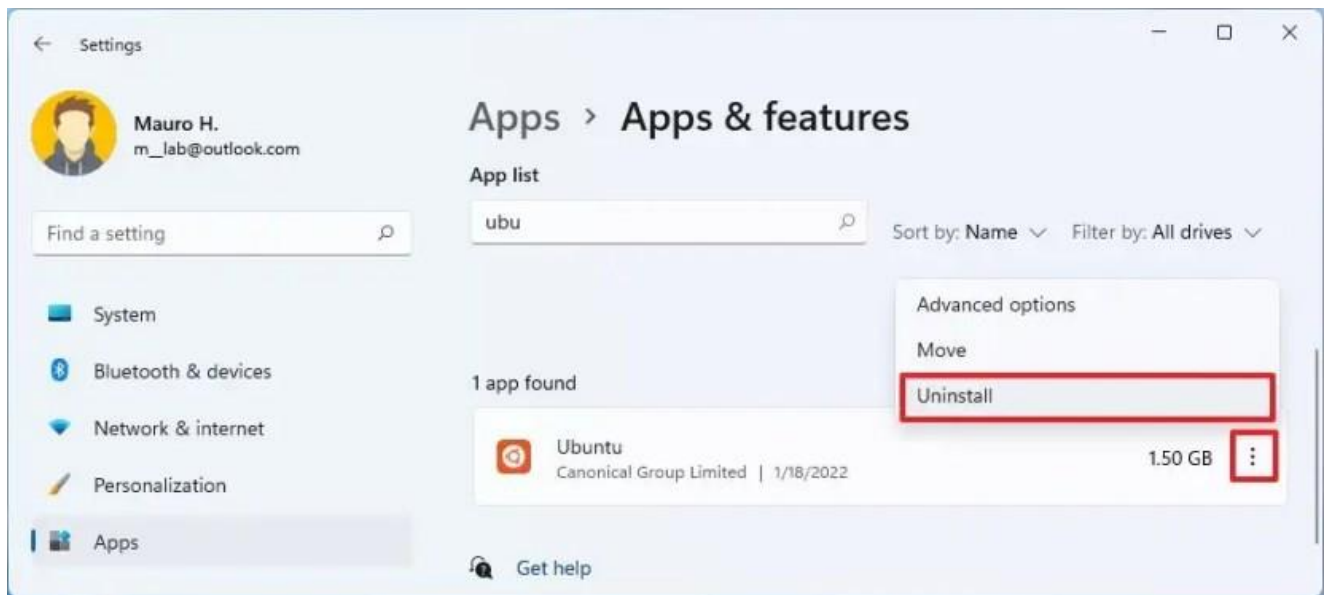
Settings

Mauro H.
m_lab@outlook.com

Find a setting

System

Bluetooth & devices

Network & internet

Personalization

Apps

Apps › Apps & features

App list

ubu

Sort by: Name

Filter by: All drives

Advanced options

Move

Uninstall

1 app found

Ubuntu
Canonical Group Limited | 1/18/2022

1.50 GB

Get help